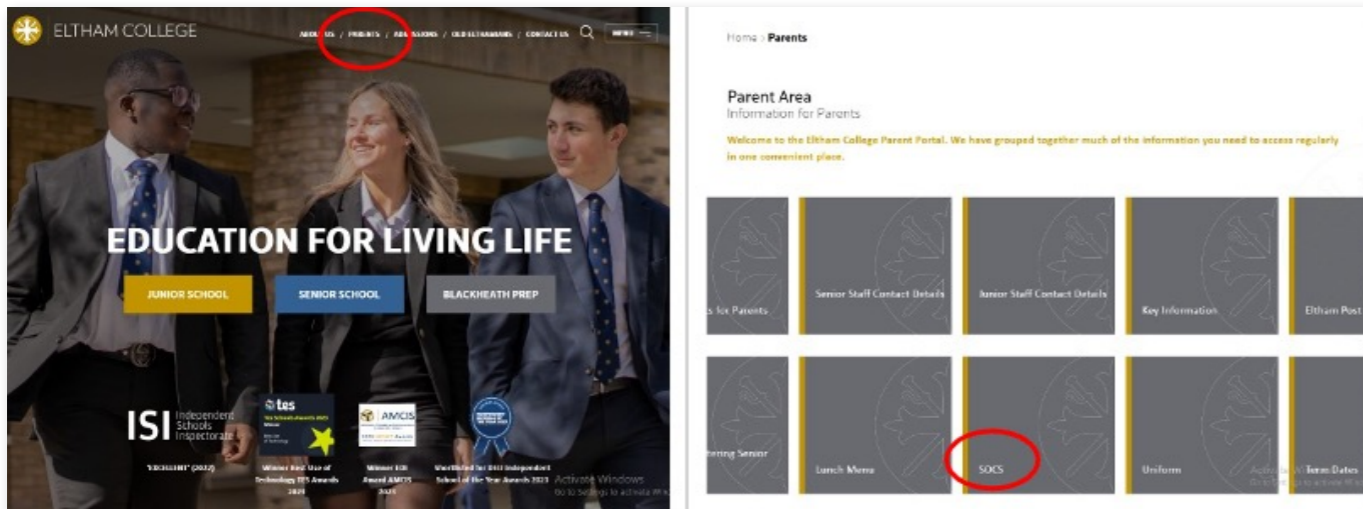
ELTHAM COLLEGE

ABOUT US / PARENTS / ADMISSIONS / OLD ELTHAMIANS / CONTACT US MENU

EDUCATION FOR LIVING LIFE

JUNIOR SCHOOL

SENIOR SCHOOL

BLACKHEATH PREP

ISI Independent Schools Inspectorate

"EXCELLENT" (2023)

tes

Winner Best Use of Technology TES Awards 2023

AMCIS

Winner EDI Award AMCIS 2023

Shortlisted for Independent School of the Year Awards 2023

Activate Windows
Go to Settings to activate Windows.

Home > Parents

Parent Area
Information for Parents

Welcome to the Eltham College Parent Portal. We have grouped together much of the information you need to access regularly in one convenient place.

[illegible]s for Parents

Senior Staff Contact Details

Junior Staff Contact Details

Key Information

Eltham Post

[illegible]tering Senior

Lunch Menu

SOCS

Uniform

Term Dates

Activate Windows
Go to Settings to activate Windows.